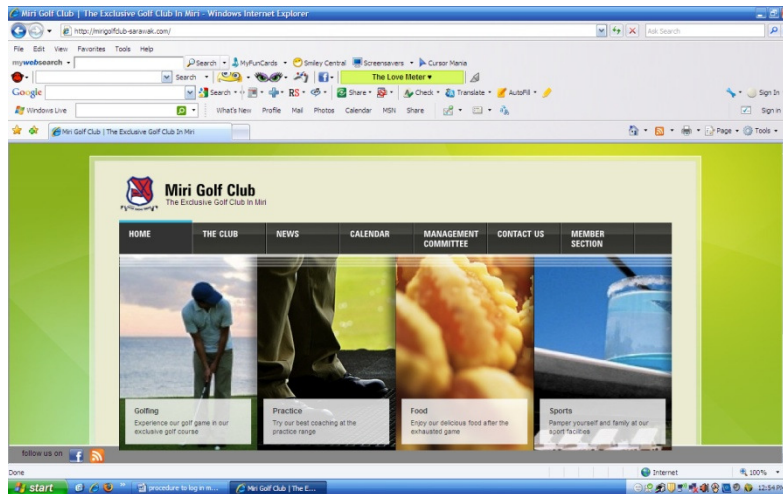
Miri Golf Club | The Exclusive Golf Club In Miri - Windows Internet Explorer

http://mirigolfclub-sarawak.com/

Ask Search

File Edit View Favorites Tools Help

mywebsearch Search MyFunCards Smiley Central Screensavers Cursor Mania

Search

The Love Meter

Google Search RS Share Check Translate AutoFill

Sign In

Windows Live What's New Profile Mail Photos Calendar MSN Share

Sign in

Miri Golf Club | The Exclusive Golf Club In Miri

Page Tools

Miri Golf Club
The Exclusive Golf Club In Miri

HOME THE CLUB NEWS CALENDAR MANAGEMENT COMMITTEE CONTACT US MEMBER SECTION

Golfing
Experience our golf game in our exclusive golf course

Practice
Try our beat coaching at the practice range

Food
Enjoy our delicious food after the exhausted game

Sports
Pamper yourself and family at our sport facilities

follow us on

Done

Internet

100%

start

procedure to log in m...

Miri Golf Club | The E...

12:54 PM